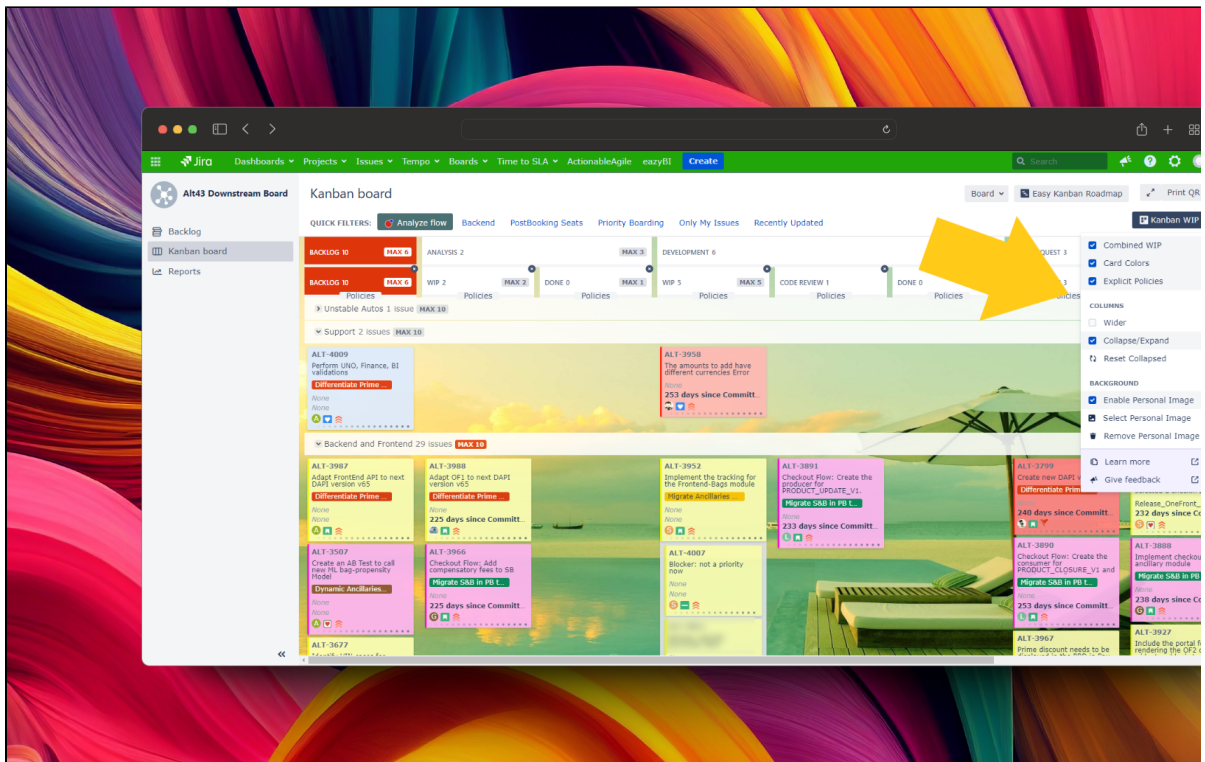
Jira Dashboards Projects Issues Tempo Boards Time to SLA ActionableAgile eazyBI Create

Search

Alt43 Downstream Board

Backlog
Kanban board
Reports

Kanban board

Board
Easy Kanban Roadmap
Print QR

QUICK FILTERS: Analyze flow Backlog PostBooking Seats Priority Boarding Only My Issues Recently Updated

Kanban WIP

BACKLOG 10 MAX 6
ANALYSIS 2 MAX 3
DEVELOPMENT 6
QUEST 3

BACKLOG 10 MAX 6
Policies
WIP 2 MAX 2
Policies
DONE 0 MAX 1
Policies
WIP 5 MAX 5
Policies
CODE REVIEW 1
Policies
DONE 0
Policies
Policies

Unstable Autos 1 issue MAX 10

Support 2 issues MAX 10

ALT-4009
Perform UNO, Finance, BI validations
Differentiate Prime ...
None
None

ALT-3958
The amounts to add have different currencies Error
None
253 days since Committ...

Backend and Frontend 29 issues MAX 10

ALT-3987
Adapt FrontEnd API to next DAPI version v65
Differentiate Prime ...
None
None

ALT-3988
Adapt OF1 to next DAPI version v65
Differentiate Prime ...
None
225 days since Committ...

ALT-3952
Implement the tracking for the Frontend-Bags module
Migrate Ancillaries ...
None
None

ALT-3891
Checkout Flow: Create the producer for PRODUCT_UPDATE_V1.
Migrate S&B in PB t...
None
233 days since Committ...

ALT-3799
Create new DAPI
Differentiate Prim
240 days since Committ...

Release_OneFront_
232 days since Co

ALT-3507
Create an AB Test to call new ML bag-propensity Model
Dynamic Ancillaries...
None
None

ALT-3966
Checkout Flow: Add compensatory fees to SB
Migrate S&B in PB t...
None
225 days since Committ...

ALT-4007
Blocker: not a priority now
None
None

ALT-3890
Checkout Flow: Create the consumer for PRODUCT_CLOSURE_V1 and
Migrate S&B in PB t...
None
253 days since Committ...

ALT-3888
Implement checkout ancillary module
Migrate S&B in PB
238 days since Co

ALT-3677

ALT-3967
Prime discount needs to be

ALT-3927
Include the portal f rendering the OF2 c

Combined WIP
Card Colors
Explicit Policies
COLUMNS
Wider
Collapse/Expand
Reset Collapsed
BACKGROUND
Enable Personal Image
Select Personal Image
Remove Personal Image
Learn more
Give feedback